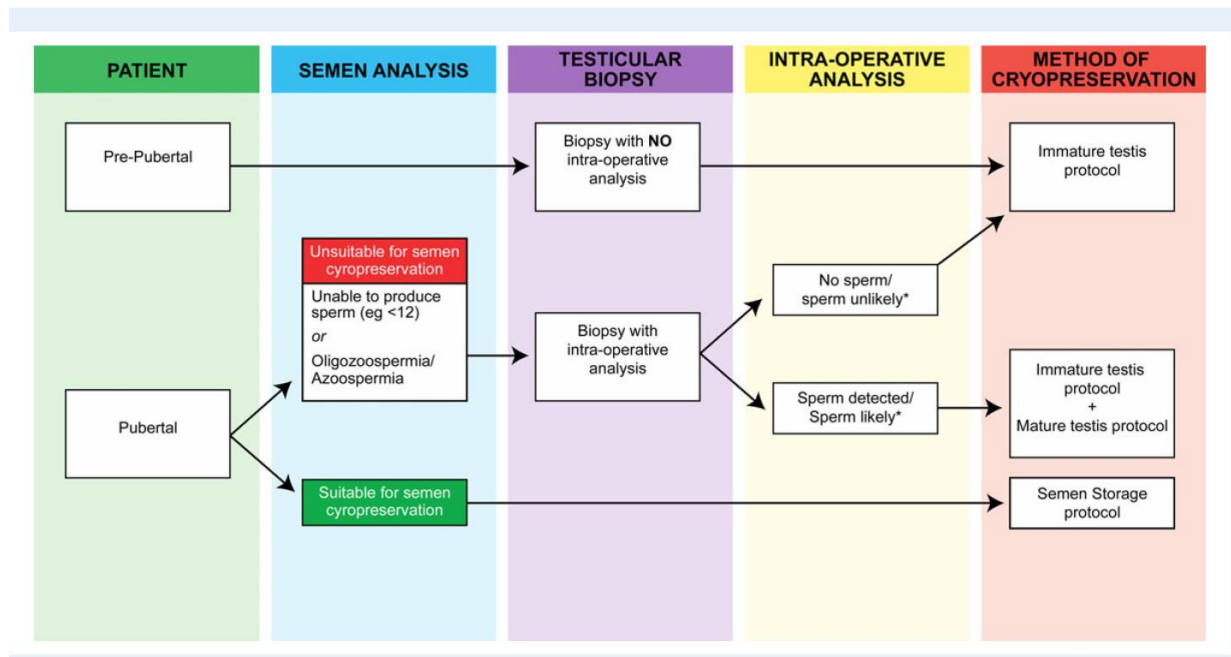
PATIENT

SEMEN ANALYSIS

TESTICULAR BIOPSY

INTRA-OPERATIVE ANALYSIS

METHOD OF CRYOPRESERVATION

Pre-Pubertal

Biopsy with NO intra-operative analysis

Immature testis protocol

Unsuitable for semen cyropreservation

Unable to produce sperm (eg <12)
or
Oligozoospermia/ Azoospermia

Biopsy with intra-operative analysis

No sperm/ sperm unlikely*

Sperm detected/ Sperm likely*

Immature testis protocol + Mature testis protocol

Pubertal

Suitable for semen cyropreservation

Semen Storage protocol